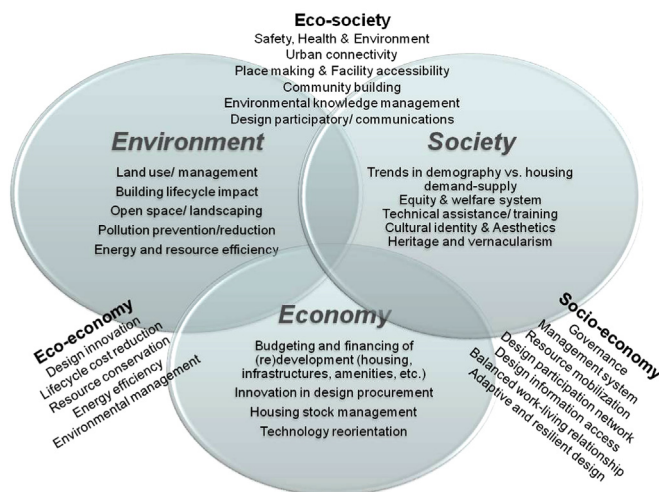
Eco-society
Safety, Health & Environment
Urban connectivity
Place making & Facility accessibility
Community building
Environmental knowledge management
Design participatory/ communications

Environment
Land use/ management
Building lifecycle impact
Open space/ landscaping
Pollution prevention/reduction
Energy and resource efficiency

Society
Trends in demography vs. housing demand-supply
Equity & welfare system
Technical assistance/ training
Cultural identity & Aesthetics
Heritage and vernacularism

Eco-economy
Design innovation
Lifecycle cost reduction
Resource conservation
Energy efficiency
Environmental management

Economy
Budgeting and financing of (re)development (housing, infrastructures, amenities, etc.)
Innovation in design procurement
Housing stock management
Technology reorientation

Socio-economy
Governance
Management system
Resource mobilization
Design participation network
Design information access
Balanced work-living relationship
Adaptive and resilient design